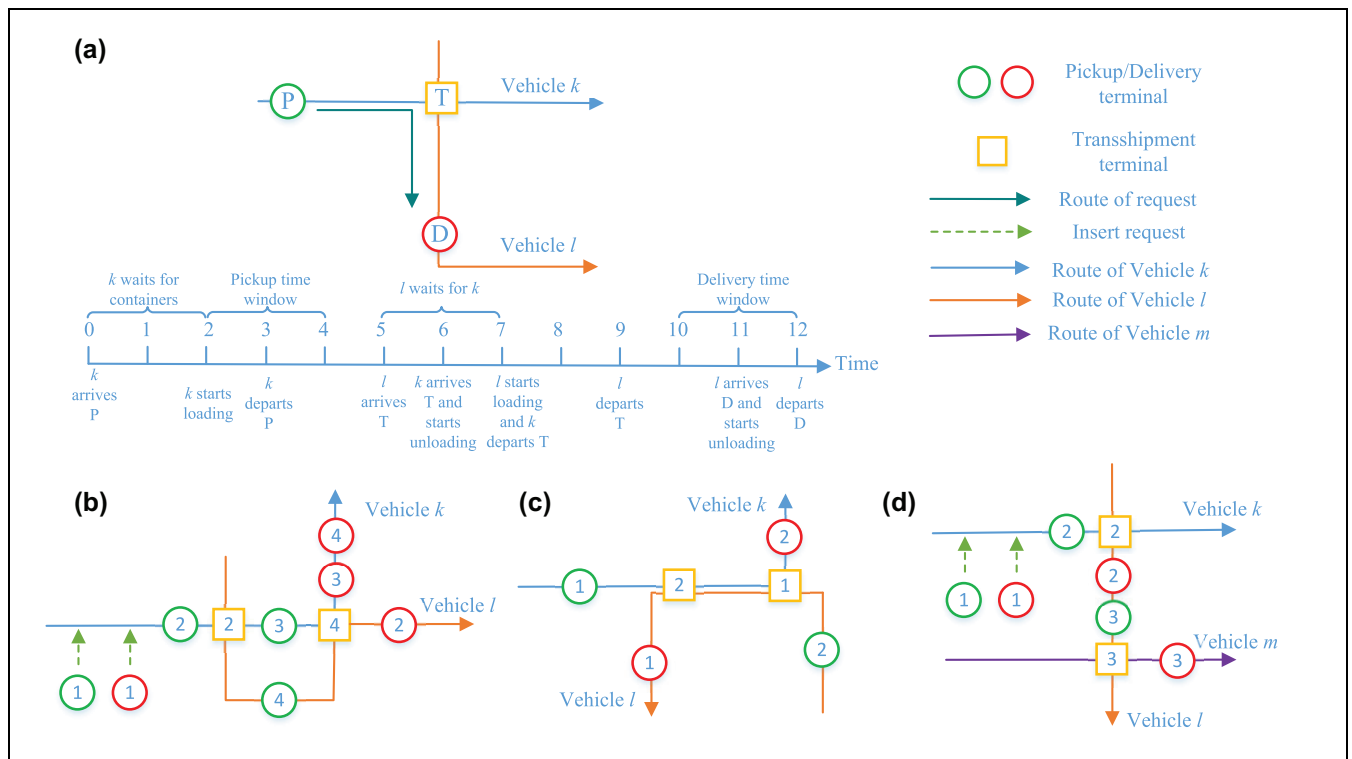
(a)

P T Vehicle $k$

D Vehicle $l$

Pickup/Delivery terminal

Transshipment terminal

Route of request

Insert request

Route of Vehicle $k$

Route of Vehicle $l$

Route of Vehicle $m$

$k$ waits for containers

Pickup time window

$l$ waits for $k$

Delivery time window

0 1 2 3 4 5 6 7 8 9 10 11 12 Time

$k$ arrives P

$k$ starts loading

$k$ departs P

$l$ arrives T

$k$ arrives T and starts unloading

$l$ starts loading and $k$ departs T

$l$ departs T

$l$ arrives D and starts unloading

$l$ departs D

(b)

Vehicle $k$

4
3
1 1 2 2 3 4 2 Vehicle $l$
4

(c)

Vehicle $k$
2
1 2 1
1 2
Vehicle $l$

(d)

2 2 Vehicle $k$
1 1
2
3
3 3 Vehicle $m$
Vehicle $l$